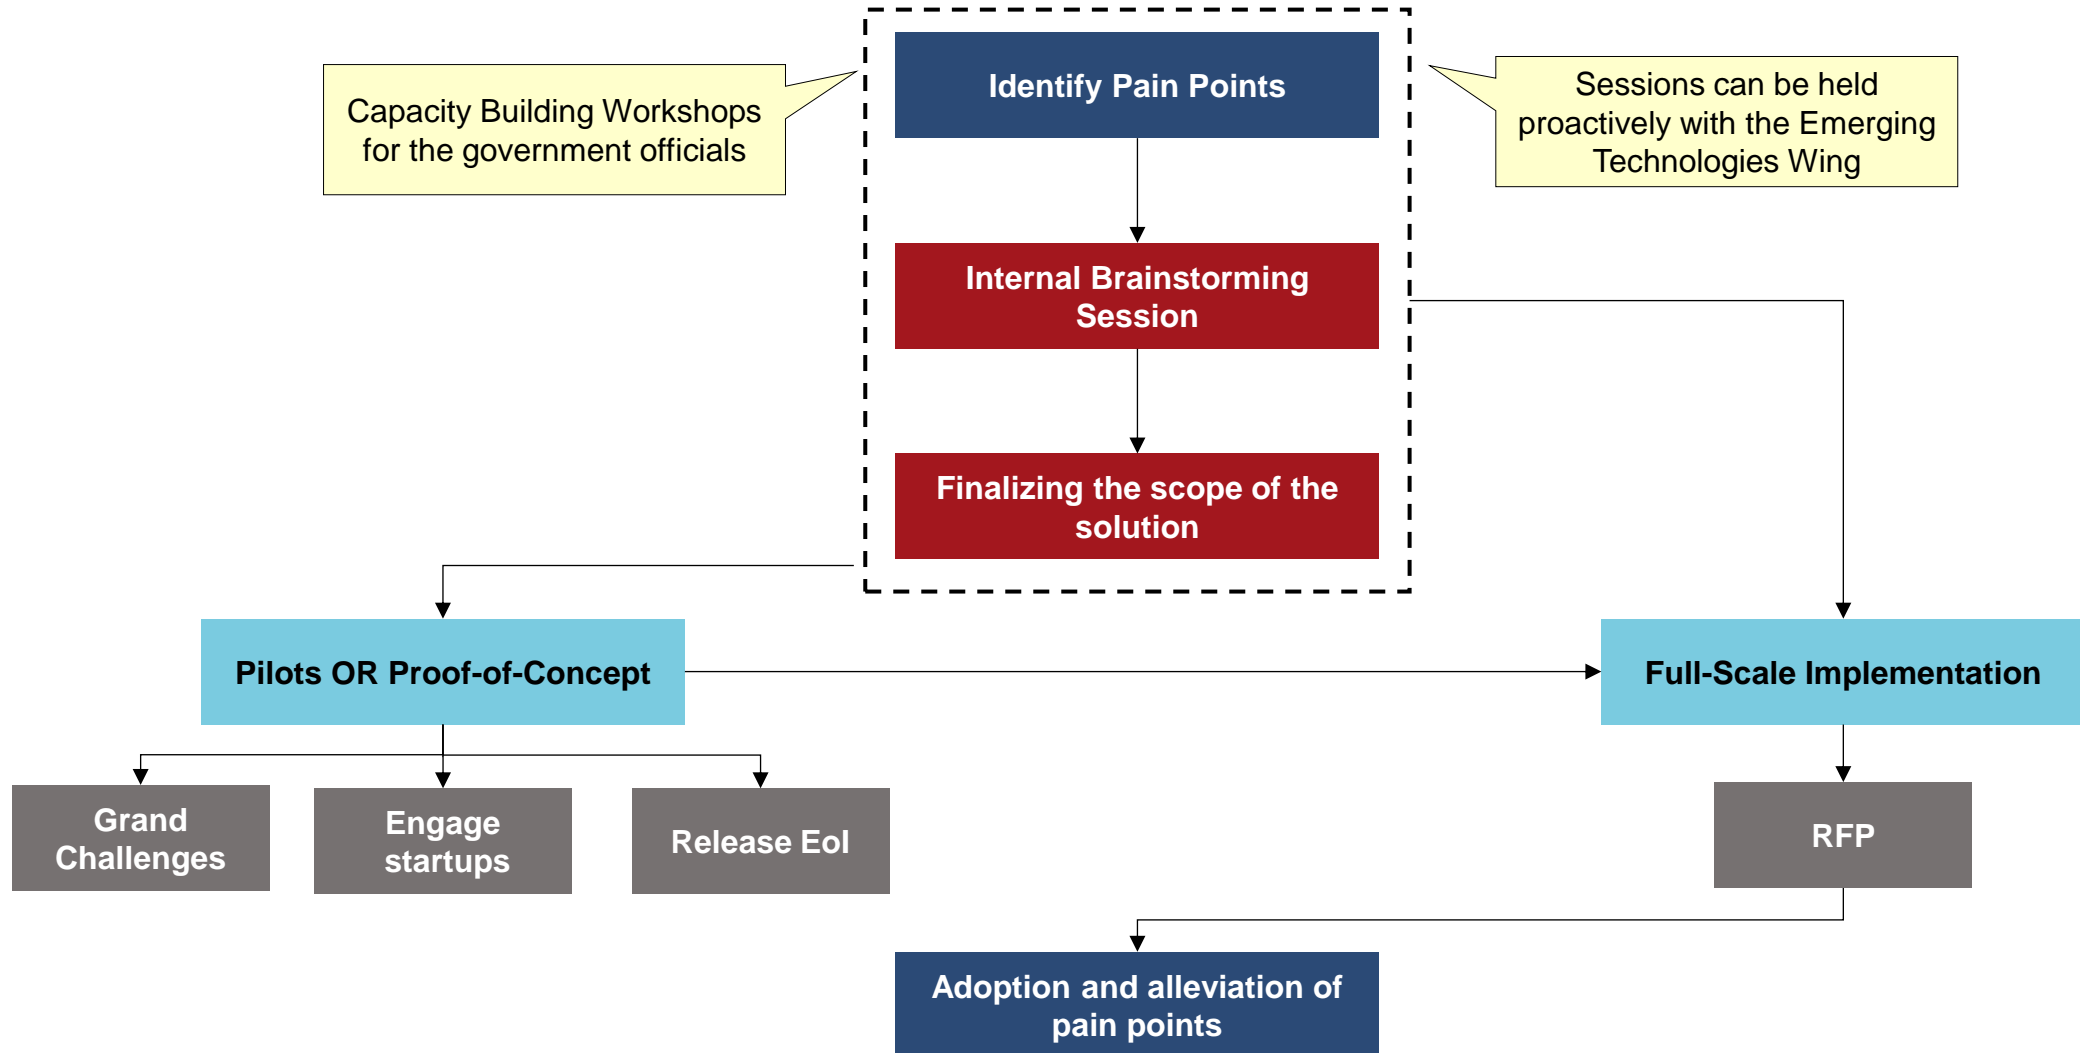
Capacity Building Workshops for the government officials

Identify Pain Points

Sessions can be held proactively with the Emerging Technologies Wing

Internal Brainstorming Session

Finalizing the scope of the solution

Pilots OR Proof-of-Concept

Full-Scale Implementation

Grand Challenges

Engage startups

Release EoI

RFP

Adoption and alleviation of pain points